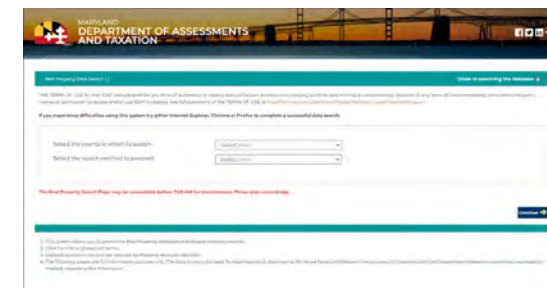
MARYLAND
DEPARTMENT OF ASSESSMENTS AND TAXATION

Real Property Data Search ( )

Guide to searching the database

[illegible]

If you experience difficulties using this system try either Internet Explorer, Chrome or Firefox to complete a successful data search.

Select the county in which to search: Select one

Select the search method to proceed: Select one

The Real Property Search Page may be accessible before 7:00 AM for maintenance. Please plan accordingly.

Continue

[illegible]